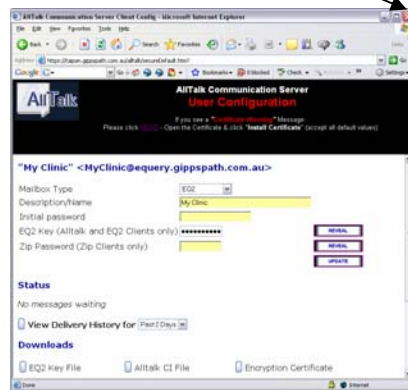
AllTalk Communication Server Client Config - Microsoft Internet Explorer

File Edit View Favorites Tools Help

Back Search Favorites

Address https://hapun.gippspath.com.au/alltalk/secure/default.html

Google G- Go Bookmarks Blocked Check Settings

AllTalk

AllTalk Communication Server
User Configuration
If you see a "Certificate Warning" Message:
Please click HERE - Open the Certificate & click "Install Certificate" (accept all default values)

"My Clinic" <MyClinic@equery.gippspath.com.au>

| | | |
|---|---|---|
| Mailbox Type | EQ2 | |
| Description/Name | My Clinic | |
| Initial password | | |
| EQ2 Key (Alltalk and EQ2 Clients only) | •••••••••••• | REVEAL |
| Zip Password (Zip Clients only) | | REVEAL |
| | | UPDATE |

Status

No messages waiting

View Delivery History for Past 2 Days

Downloads

EQ2 Key File   Alltalk CI File   Encryption Certificate

Done   Internet